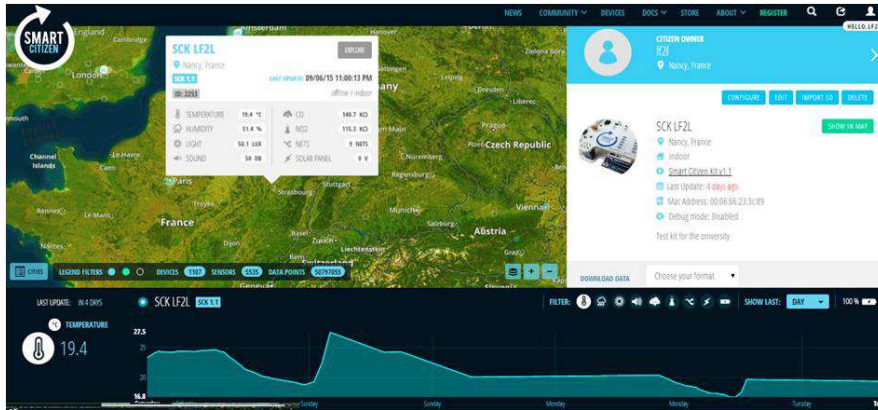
SMART CITIZEN

NEWS COMMUNITY DEVICES DOCS STORE ABOUT REGISTER HELLO_LF2

Amsterdam England Cambridge London Hannover Liberec Prague Czech Republic Channel Islands Le Havre Paris Rennes Le Mans France Troyes Strasbourg Stuttgart Frankfurt am Main Nuremberg Regensburg Munich Salzburg Vienna Austria Dijon Basel Zurich Liechtenstein Geneva

SCK LF2L
EXPLORE
Nancy, France
SCK 1.1
LAST UPDATE: 09/06/15 11:00:13 PM
ID: 2253
offline / indoor

| TEMPERATURE | 19.4 °C | CO | 140.7 KΩ |
|---|---|---|---|
| HUMIDITY | 51.4 % | NO2 | 115.3 KΩ |
| LIGHT | 50.1 LUX | NETS | 9 NETS |
| SOUND | 50 DB | SOLAR PANEL | 0 V |

CITIZEN OWNER
lf2l
Nancy, France

CONFIGURE EDIT IMPORT SD DELETE

SCK LF2L
SHOW IN MAP
Nancy, France
indoor
Smart Citizen Kit 1.1
Last Update: 4 days ago
Mac Address: 00:06:66:23:3c:89
Debug mode: Disabled
Test kit for the university

CITIES LEGEND FILTERS DEVICES 1107 SENSORS 5535 DATA POINTS 50797055

DOWNLOAD DATA Choose your format

LAST UPDATE: IN 4 DAYS SCK LF2L SCK 1.1 FILTER: SHOW LAST: DAY 100 %

TEMPERATURE
19.4

27.5
25
20
16.8

Tuesday Tuesday Sunday Monday Sunday Monday Tuesday Tu